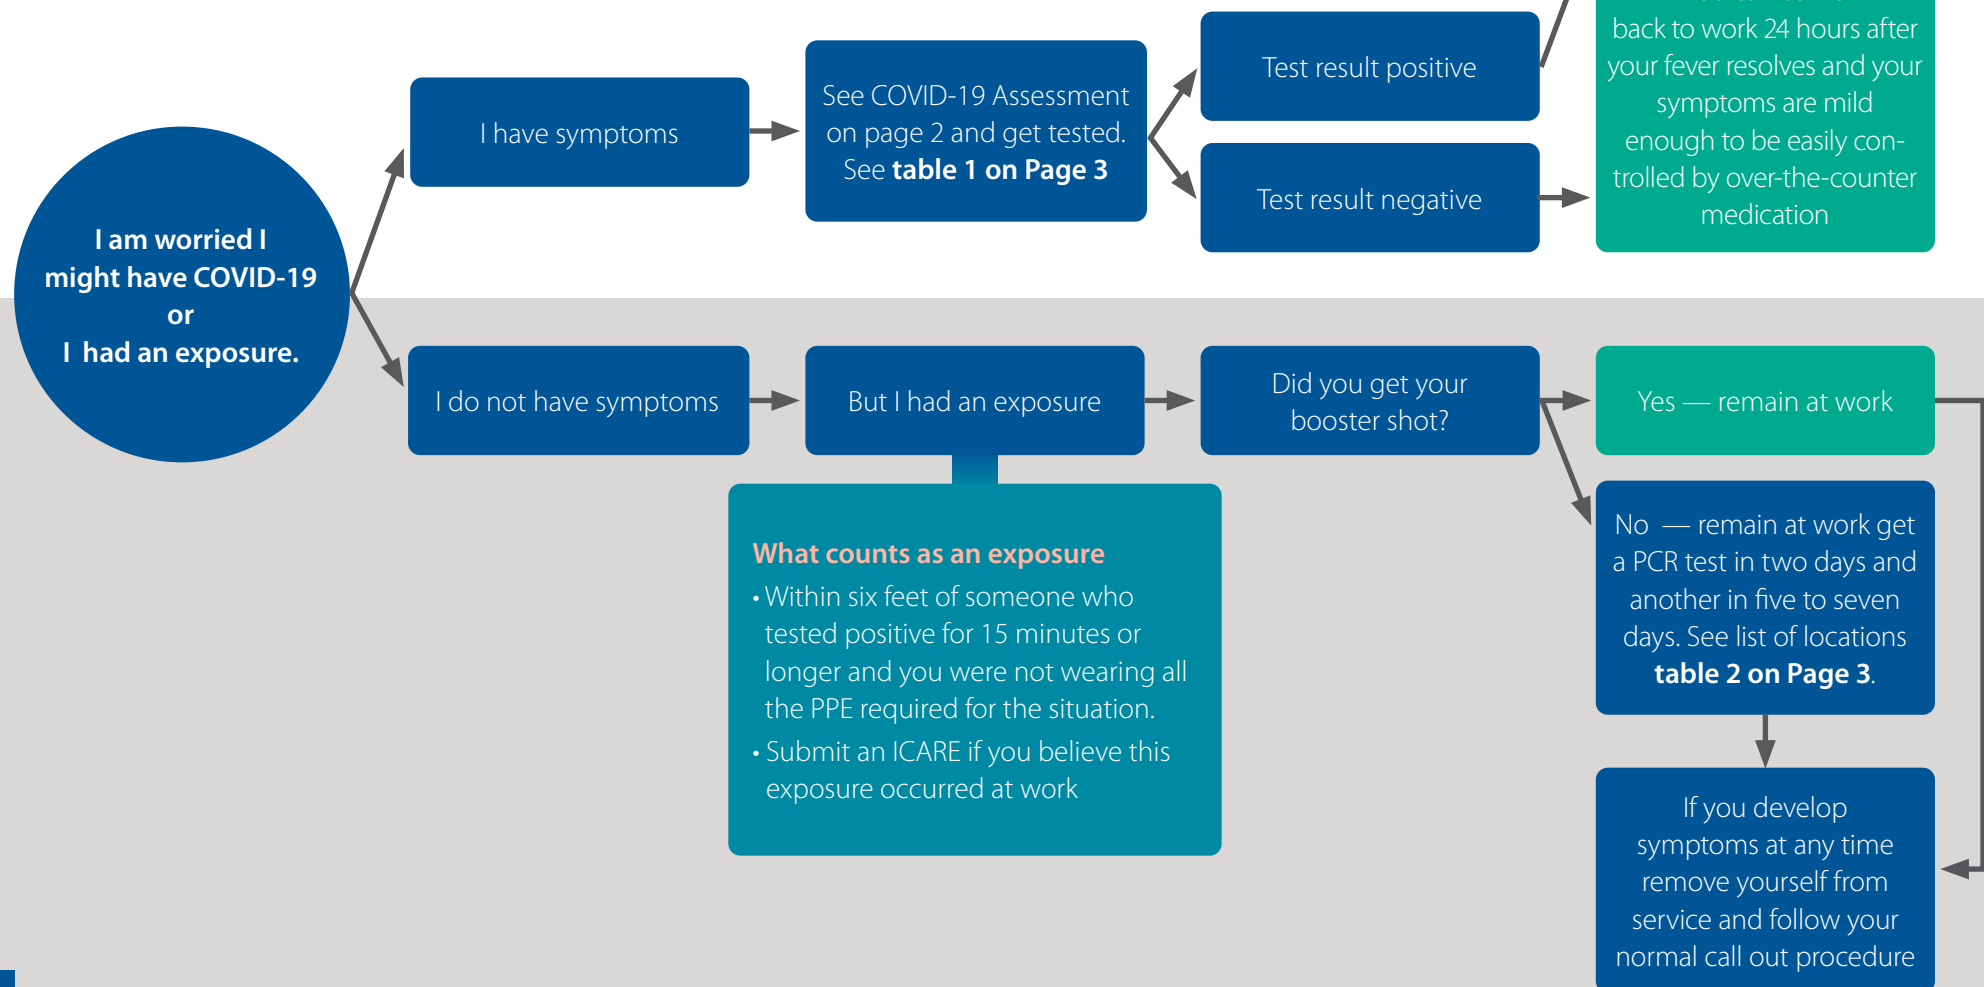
I am worried I might have COVID-19 or I had an exposure.

I have symptoms

See COVID-19 Assessment on page 2 and get tested. See **table 1 on Page 3**

Test result positive

Test result negative

back to work 24 hours after your fever resolves and your symptoms are mild enough to be easily controlled by over-the-counter medication

I do not have symptoms

But I had an exposure

Did you get your booster shot?

Yes — remain at work

No — remain at work get a PCR test in two days and another in five to seven days. See list of locations **table 2 on Page 3**.

If you develop symptoms at any time remove yourself from service and follow your normal call out procedure

What counts as an exposure
• Within six feet of someone who tested positive for 15 minutes or longer and you were not wearing all the PPE required for the situation.
• Submit an ICARE if you believe this exposure occurred at work